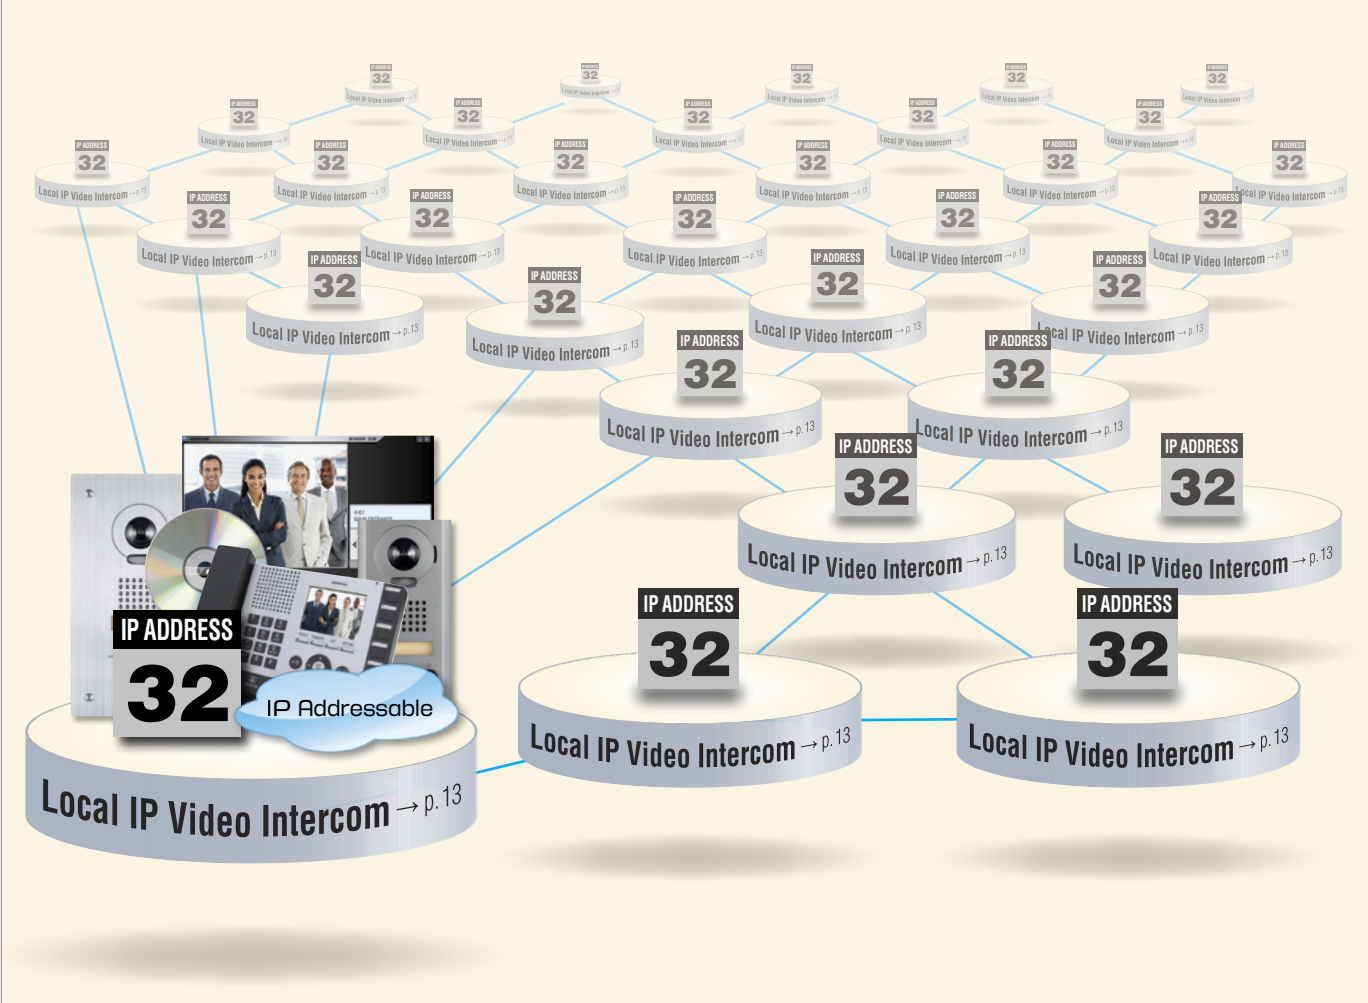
IP ADDRESS
32
Local IP Video Intercom → p. 13

IP ADDRESS
32
Local IP Video Intercom → p. 13

IP ADDRESS
32
Local IP Video Intercom → p. 13

IP ADDRESS
32
Local IP Video Intercom → p. 13

IP ADDRESS
32
Local IP Video Intercom → p. 13

IP ADDRESS
32
Local IP Video Intercom → p. 13

IP ADDRESS
32
Local IP Video Intercom → p. 13

IP ADDRESS
32
Local IP Video Intercom → p. 13

IP ADDRESS
32
Local IP Video Intercom → p. 13

IP ADDRESS
32
Local IP Video Intercom → p. 13

IP ADDRESS
32
Local IP Video Intercom → p. 13

IP ADDRESS
32
Local IP Video Intercom → p. 13

IP ADDRESS
32
Local IP Video Intercom → p. 13

IP ADDRESS
32
Local IP Video Intercom → p. 13

IP ADDRESS
32
Local IP Video Intercom → p. 13

IP ADDRESS
32
Local IP Video Intercom → p. 13

IP ADDRESS
32
Local IP Video Intercom → p. 13

IP ADDRESS
32
Local IP Video Intercom → p. 13

IP ADDRESS
32
Local IP Video Intercom → p. 13

IP ADDRESS
32
Local IP Video Intercom → p. 13

IP ADDRESS
32
Local IP Video Intercom → p. 13

IP ADDRESS
32
Local IP Video Intercom → p. 13

IP ADDRESS
32
Local IP Video Intercom → p. 13

IP ADDRESS
32
Local IP Video Intercom → p. 13

IP ADDRESS
32
Local IP Video Intercom → p. 13

IP ADDRESS
32
Local IP Video Intercom → p. 13

IP ADDRESS
32
IP Addressable
Local IP Video Intercom → p. 13